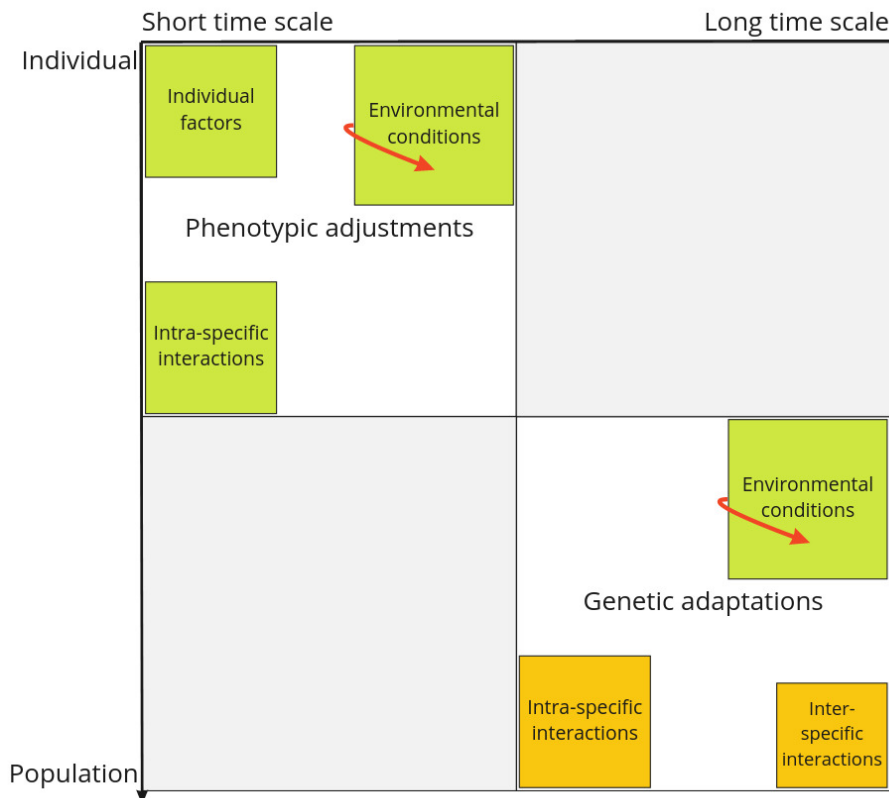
Short time scale

Long time scale

Individual

Individual factors

Environmental conditions

Phenotypic adjustments

Intra-specific interactions

Environmental conditions

Genetic adaptations

Intra-specific interactions

Inter-specific interactions

Population